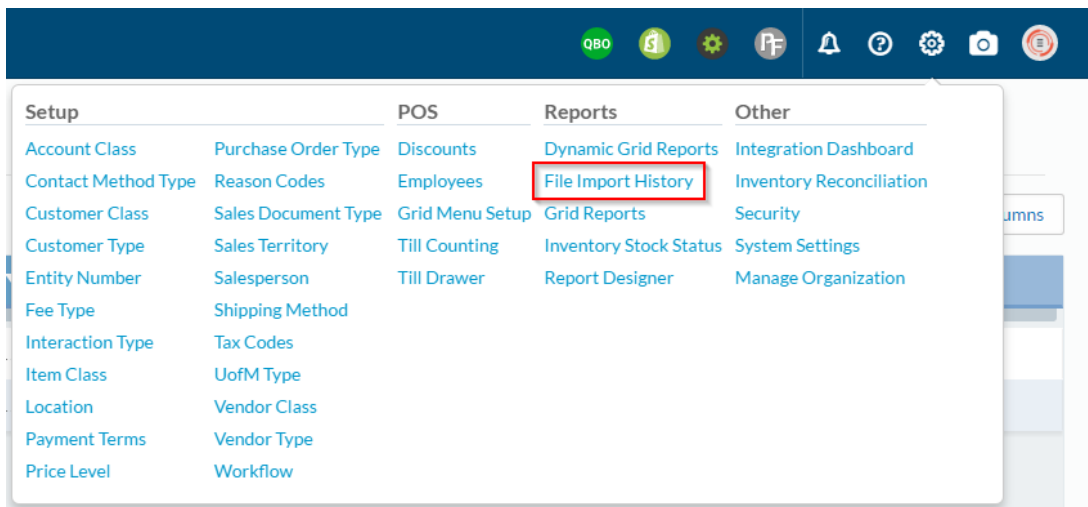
QBO

Setup

Account Class
Contact Method Type
Customer Class
Customer Type
Entity Number
Fee Type
Interaction Type
Item Class
Location
Payment Terms
Price Level

Purchase Order Type
Reason Codes
Sales Document Type
Sales Territory
Salesperson
Shipping Method
Tax Codes
UofM Type
Vendor Class
Vendor Type
Workflow

POS

Discounts
Employees
Grid Menu Setup
Till Counting
Till Drawer

Reports

Dynamic Grid Reports
File Import History
Grid Reports
Inventory Stock Status
Report Designer

Other

Integration Dashboard
Inventory Reconciliation
Security
System Settings
Manage Organization

umns